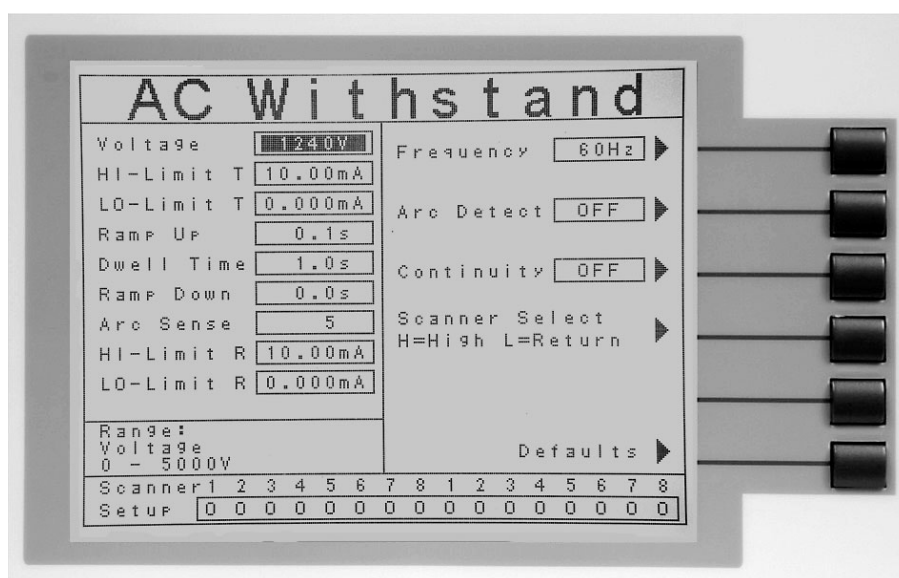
AC Withstand

| | |
|---|---|
| Voltage | 1240V |
| HI-Limit T | 10.00mA |
| LO-Limit T | 0.000mA |
| Ramp Up | 0.1s |
| Dwell Time | 1.0s |
| Ramp Down | 0.0s |
| Arc Sense | 5 |
| HI-Limit R | 10.00mA |
| LO-Limit R | 0.000mA |

Range:
Voltage
0 - 5000V

Frequency 60Hz

Arc Detect OFF

Continuity OFF

Scanner Select
H=High L=Return

Defaults

| Scanner | 1 | 2 | 3 | 4 | 5 | 6 | 7 | 8 | 1 | 2 | 3 | 4 | 5 | 6 | 7 | 8 |
|---|---|---|---|---|---|---|---|---|---|---|---|---|---|---|---|---|
| Setup | 0 | 0 | 0 | 0 | 0 | 0 | 0 | 0 | 0 | 0 | 0 | 0 | 0 | 0 | 0 | 0 |